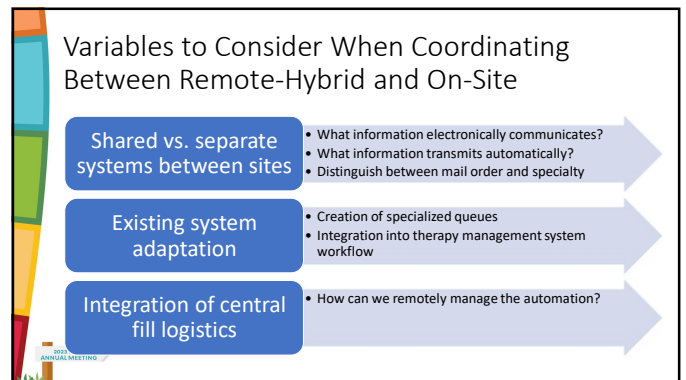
Variables to Consider When Coordinating Between Remote-Hybrid and On-Site

Shared vs. separate systems between sites

• What information electronically communicates?
• What information transmits automatically?
• Distinguish between mail order and specialty

Existing system adaptation

• Creation of specialized queues
• Integration into therapy management system workflow

Integration of central fill logistics

• How can we remotely manage the automation?

2023 ANNUAL MEETING